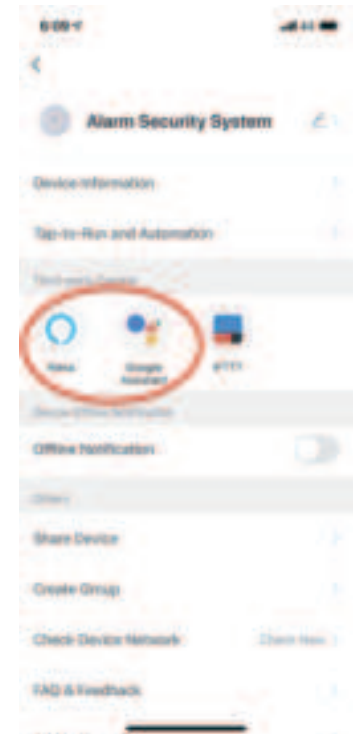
6:09
<
Alarm Security System
Device Information
Tap-to-Run and Automation
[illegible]
Alexa
Google Assistant
IFTTT
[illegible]
Offline Notification
Others
Share Device
Create Group
Check Device Network
Check Now
FAQ & Feedback